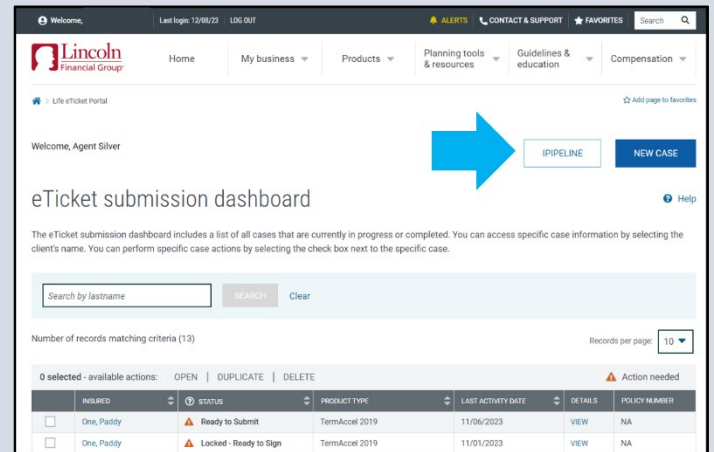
Welcome, | Last login: 12/08/23 | LOG OUT | ALERTS | CONTACT & SUPPORT | FAVORITES | Search

Lincoln Financial Group

Home | My business | Products | Planning tools & resources | Guidelines & education | Compensation

> Life eTicket Portal

Add page to favorites

Welcome, Agent Silver

IPIPELINE

NEW CASE

eTicket submission dashboard

Help

The eTicket submission dashboard includes a list of all cases that are currently in progress or completed. You can access specific case information by selecting the client's name. You can perform specific case actions by selecting the check box next to the specific case.

Search by lastname

SEARCH

Clear

Number of records matching criteria (13)

Records per page: 10

0 selected - available actions: OPEN | DUPLICATE | DELETE

Action needed

| | INSURED | STATUS | PRODUCT TYPE | LAST ACTIVITY DATE | DETAILS | POLICY NUMBER |
|---|---|---|---|---|---|---|
| | One, Paddy | Ready to Submit | TermAccel 2019 | 11/06/2023 | VIEW | NA |
| | One, Paddy | Locked - Ready to Sign | TermAccel 2019 | 11/01/2023 | VIEW | NA |